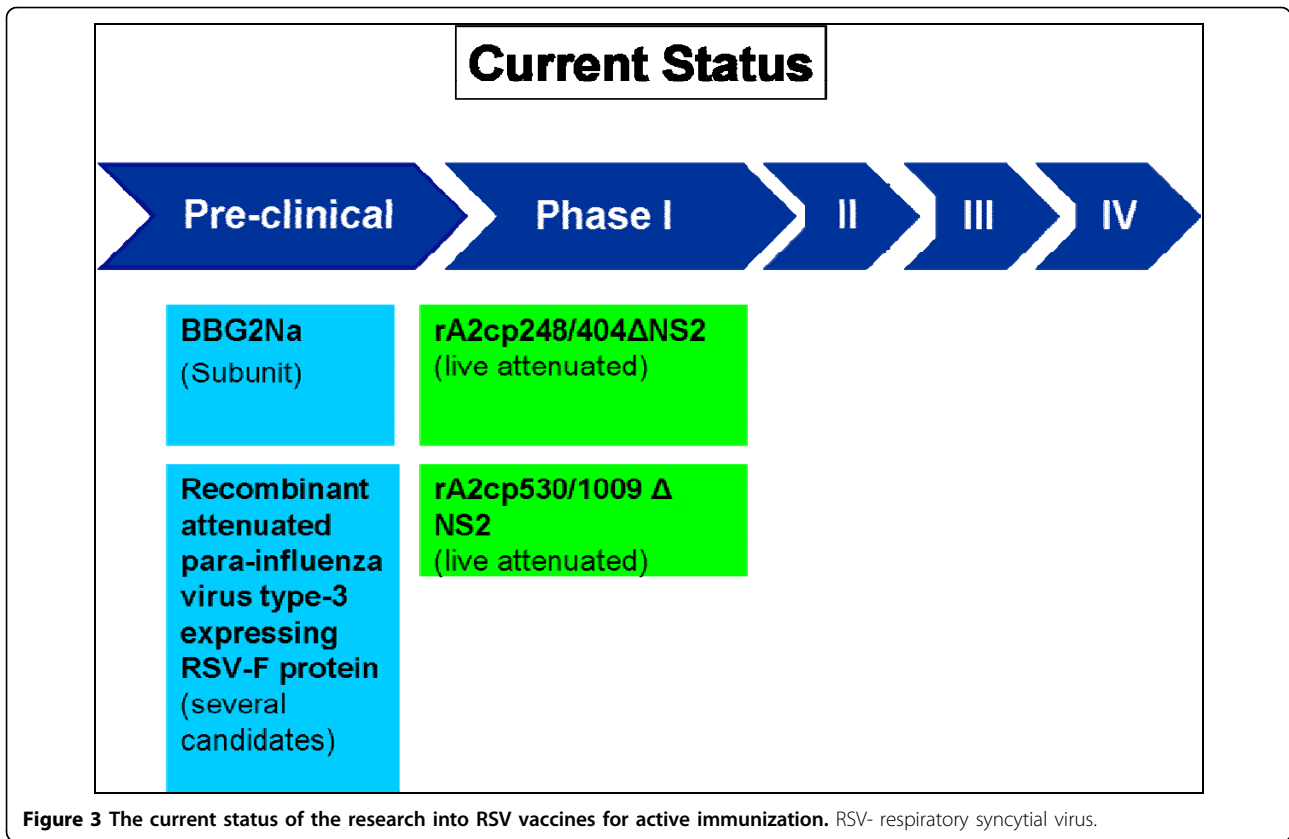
Current Status

Pre-clinical

Phase I

II

III

IV

BBG2Na
(Subunit)

Recombinant attenuated para-influenza virus type-3 expressing RSV-F protein
(several candidates)

rA2cp248/404ΔNS2
(live attenuated)

rA2cp530/1009 Δ NS2
(live attenuated)

**Figure 3 The current status of the research into RSV vaccines for active immunization.** RSV- respiratory syncytial virus.